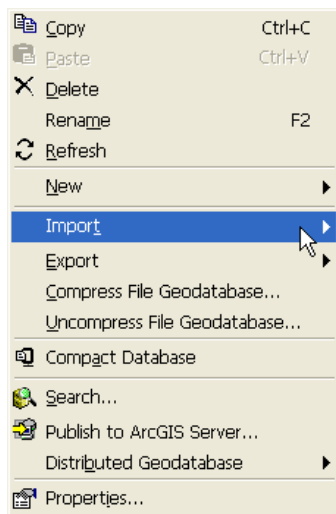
Copy Ctrl+C
Paste Ctrl+V
Delete
Rename F2
Refresh
New
Import
Export
Compress File Geodatabase...
Uncompress File Geodatabase...
Compact Database
Search...
Publish to ArcGIS Server...
Distributed Geodatabase
Properties...